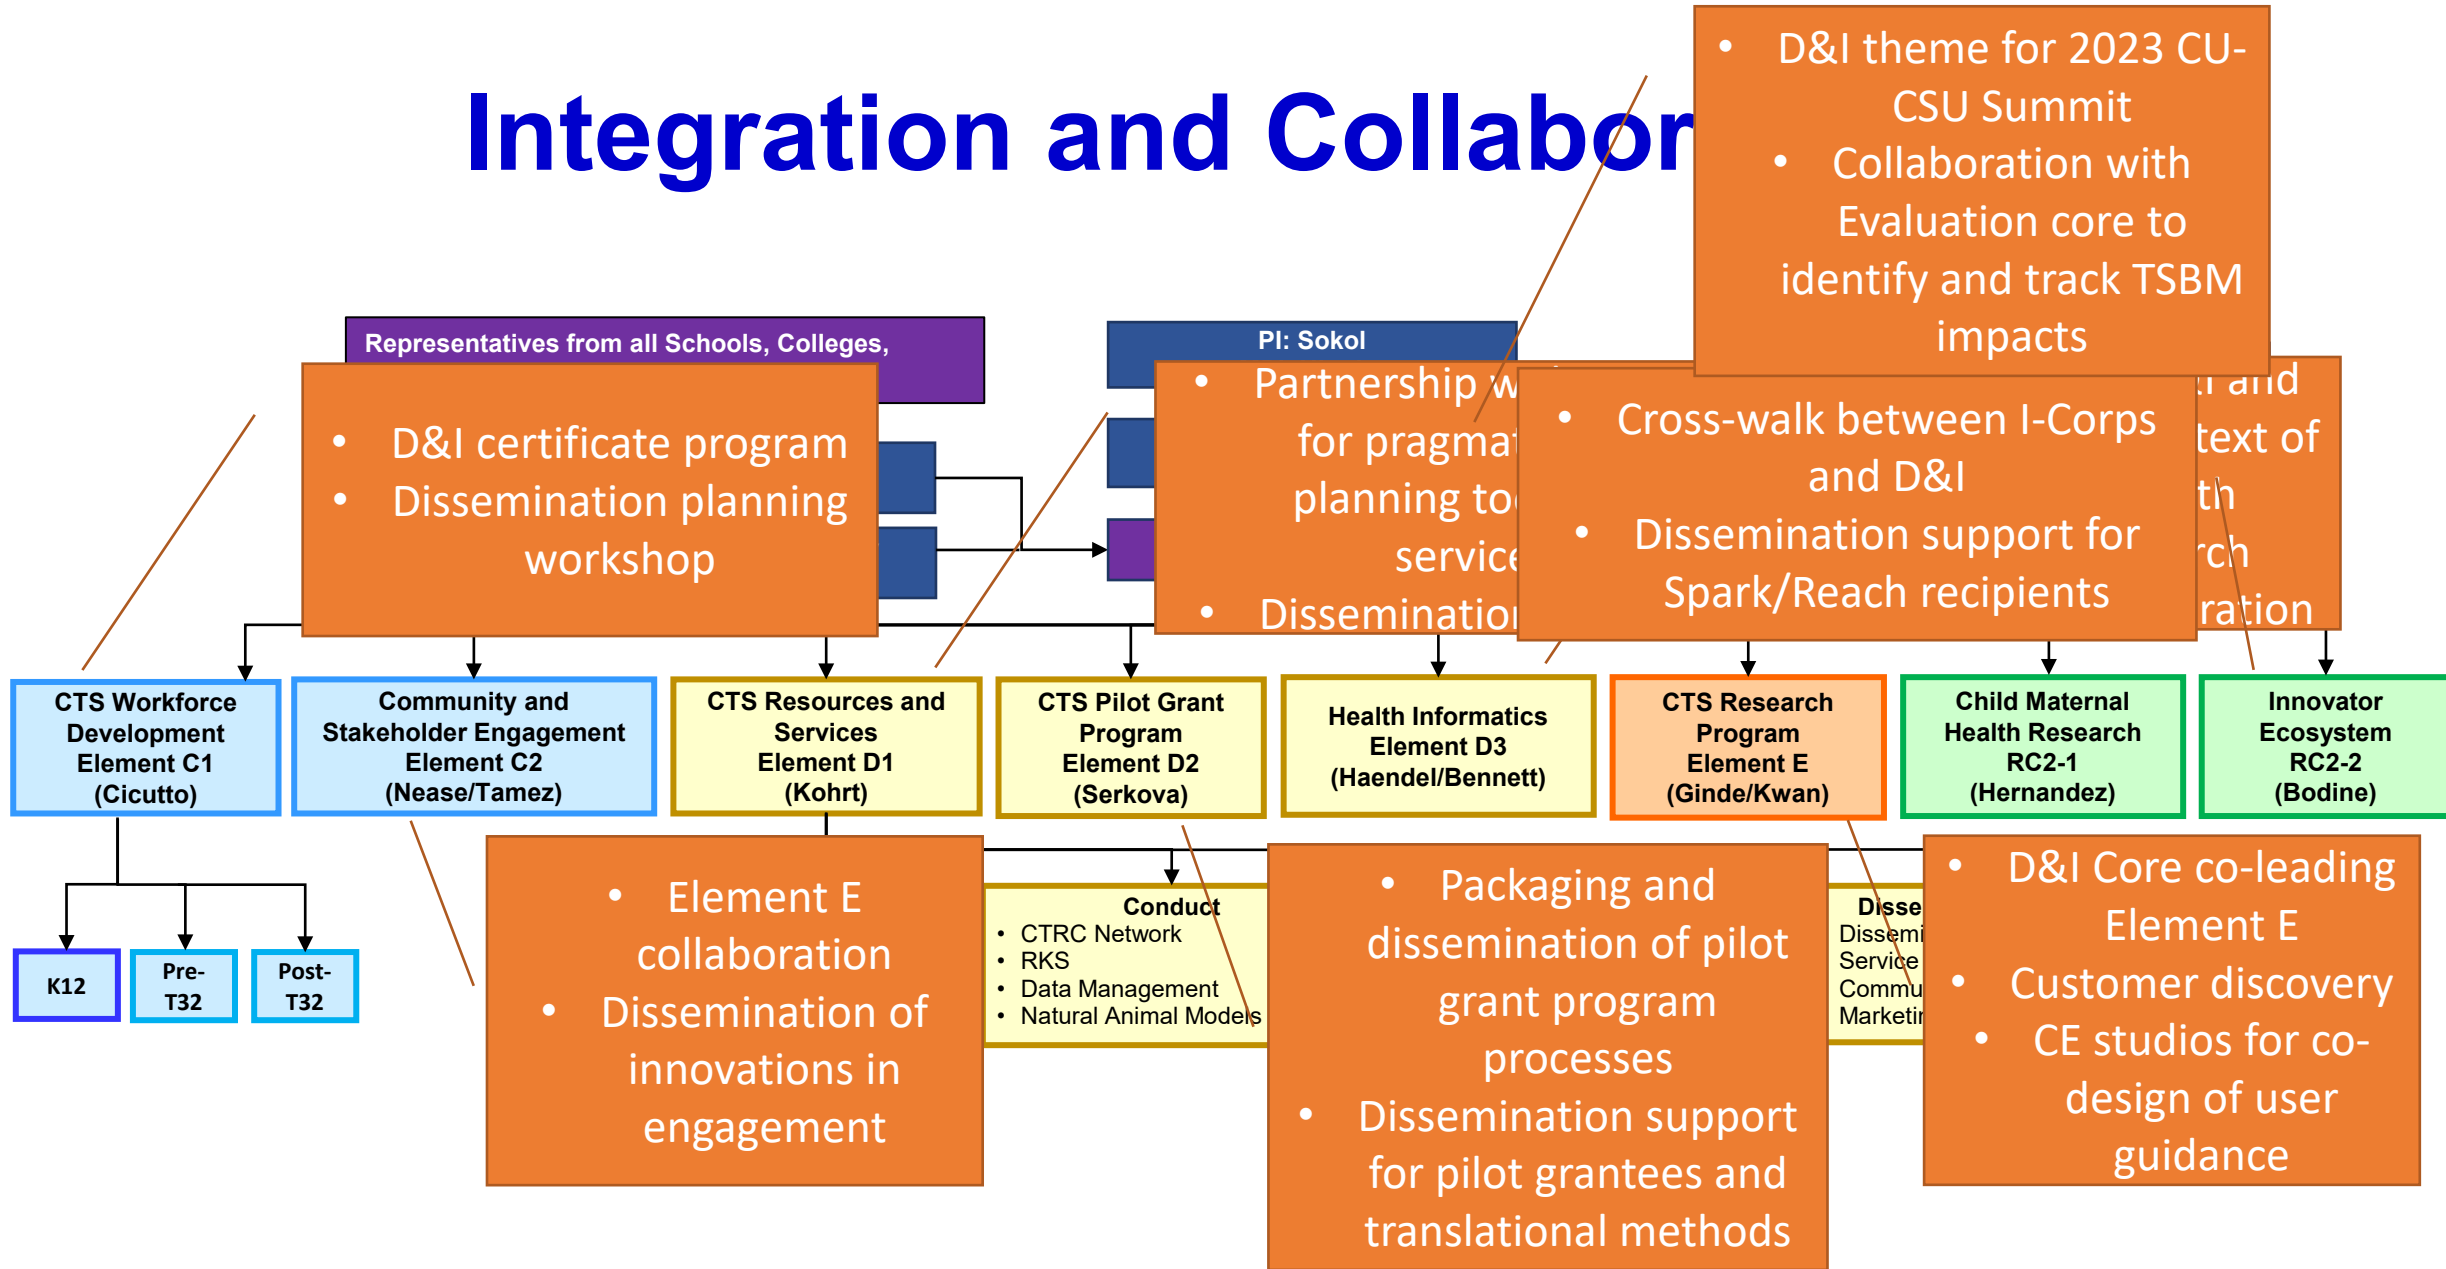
Integration and Collabor

• D&I theme for 2023 CU-CSU Summit
• Collaboration with Evaluation core to identify and track TSBM impacts

Representatives from all Schools, Colleges,

PI: Sokol

• D&I certificate program
• Dissemination planning workshop

• Partnership w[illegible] for pragmat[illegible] planning to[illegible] service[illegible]
• Disseminatio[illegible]

• Cross-walk between I-Corps and D&I
• Dissemination support for Spark/Reach recipients

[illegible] and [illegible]text of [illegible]th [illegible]rch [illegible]ration

CTS Workforce Development Element C1 (Cicutto)

Community and Stakeholder Engagement Element C2 (Nease/Tamez)

CTS Resources and Services Element D1 (Kohrt)

CTS Pilot Grant Program Element D2 (Serkova)

Health Informatics Element D3 (Haendel/Bennett)

CTS Research Program Element E (Ginde/Kwan)

Child Maternal Health Research RC2-1 (Hernandez)

Innovator Ecosystem RC2-2 (Bodine)

K12

Pre-T32

Post-T32

• Element E collaboration
• Dissemination of innovations in engagement

Conduct
• CTRC Network
• RKS
• Data Management
• Natural Animal Models

• Packaging and dissemination of pilot grant program processes
• Dissemination support for pilot grantees and translational methods

Disse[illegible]
Dissemi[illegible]
Service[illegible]
Commu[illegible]
Marketi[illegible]

• D&I Core co-leading Element E
• Customer discovery
• CE studios for co-design of user guidance